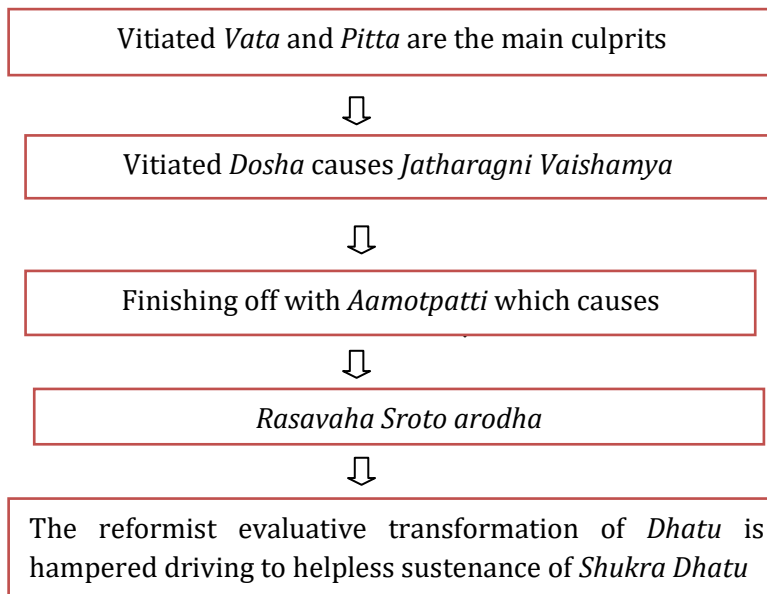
Vitiated *Vata* and *Pitta* are the main culprits

Vitiated *Dosha* causes *Jatharagni Vaishamya*

Finishing off with *Aamotpatti* which causes

*Rasavaha Sroto arodha*

The reformist evaluative transformation of *Dhatu* is hampered driving to helpless sustenance of *Shukra Dhatu*